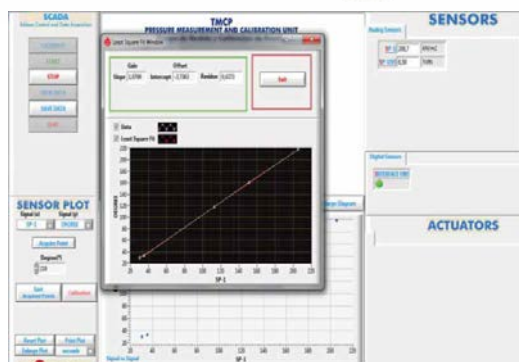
SCADA
Software Control and Data Acquisition

STOP

SAVE DATA

TMCP
PRESSURE MEASUREMENT AND CALIBRATION UNIT

Least Square Fit Window

Gain
Offset
Slope 1,0798
Intercept -3,7365
Residue 0,6223

Exit

Data
Least Square Fit

SP-1

SENSOR PLOT
Signal (x)
Signal (y)
SP-1
DEGREE

Acquire Point

Degree(º)
220

Save Acquired Points
Calibration

Reset Plot
Print Plot
Enlarge Plot
seconds

Signal vs Signal

SP-1

SENSORS
Analog Sensors
SP-1 206,7 kN/m2
SP-1 0,38 Volts

Digital Sensors
RESISTANCE SW1

ACTUATORS